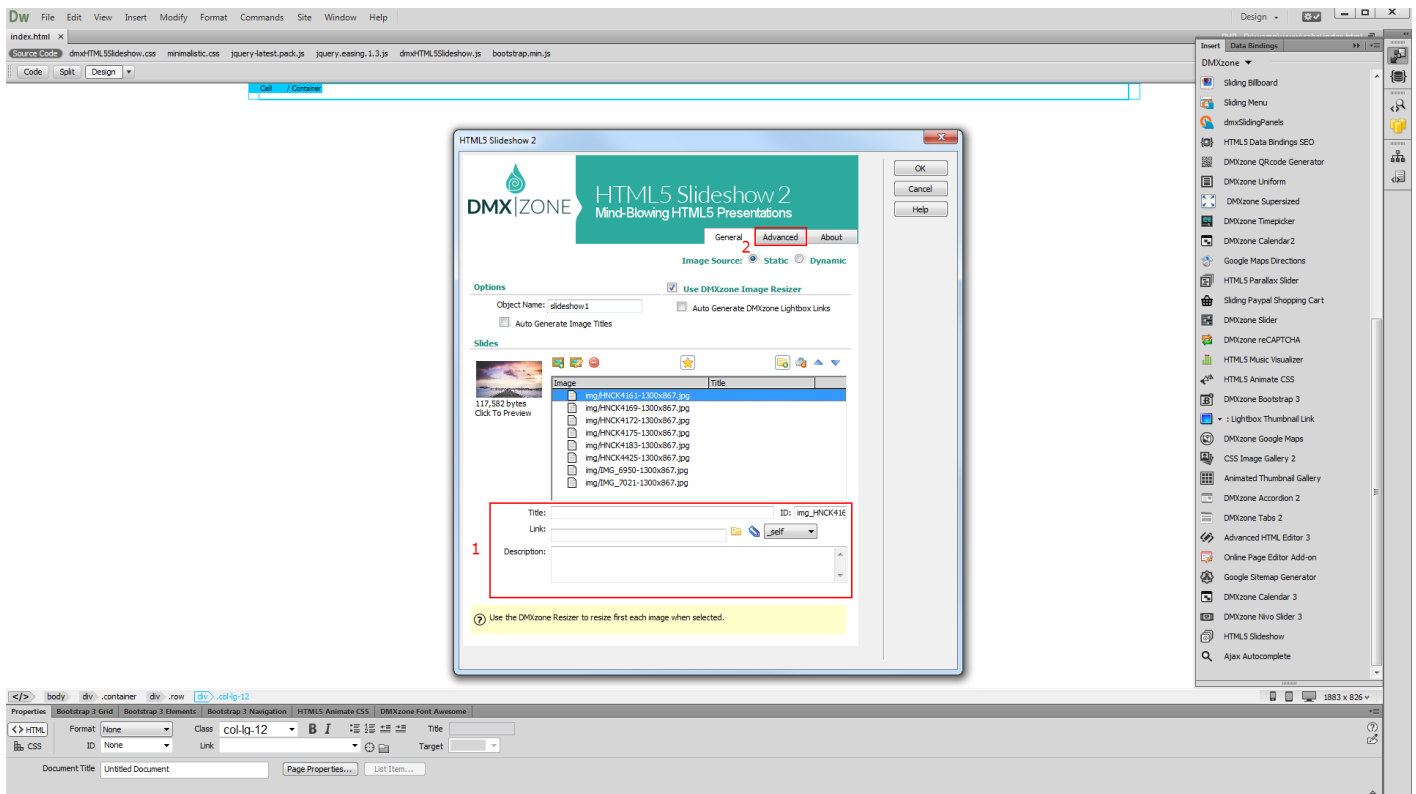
Dw File Edit View Insert Modify Format Commands Site Window Help

Design

index.html ×

Source Code dmxHTML5Slideshow.css minimalistic.css jquery-latest.pack.js jquery.easing.1.3.js dmxHTML5Slideshow.js bootstrap.min.js

Code Split Design

Cell / Container

HTML5 Slideshow 2

DMX|ZONE

HTML5 Slideshow 2
Mind-Blowing HTML5 Presentations

OK
Cancel
Help

General 2 Advanced About

Image Source: Static Dynamic

Options

Use DMXzone Image Resizer

Object Name: slideshow1

Auto Generate DMXzone Lightbox Links

Auto Generate Image Titles

Slides

117,582 bytes
Click To Preview

| Image | Title |
|---|---|
| img/HNCK4161-1300x867.jpg | |
| img/HNCK4169-1300x867.jpg | |
| img/HNCK4172-1300x867.jpg | |
| img/HNCK4175-1300x867.jpg | |
| img/HNCK4183-1300x867.jpg | |
| img/HNCK4425-1300x867.jpg | |
| img/IMG_6950-1300x867.jpg | |
| img/IMG_7021-1300x867.jpg | |

Title: ID: img_HNCK416

Link: _self

1

Description:

Use the DMXzone Resizer to resize first each image when selected.

Insert Data Bindings

DMXzone

Sliding Billboard
Sliding Menu
dmxSlidingPanels
HTML5 Data Bindings SEO
DMXzone QRcode Generator
DMXzone Uniform
DMXzone Supersized
DMXzone Timepicker
DMXzone Calendar2
Google Maps Directions
HTML5 Parallax Slider
Sliding Paypal Shopping Cart
DMXzone Slider
DMXzone reCAPTCHA
HTML5 Music Visualizer
HTML5 Animate CSS
DMXzone Bootstrap 3
: Lightbox Thumbnail Link
DMXzone Google Maps
CSS Image Gallery 2
Animated Thumbnail Gallery
DMXzone Accordion 2
DMXzone Tabs 2
Advanced HTML Editor 3
Online Page Editor Add-on
Google Sitemap Generator
DMXzone Calendar 3
DMXzone Nivo Slider 3
HTML5 Slideshow
Ajax Autocomplete

</> body div .container div .row div .col-lg-12

1883 x 826

Properties Bootstrap 3 Grid Bootstrap 3 Elements Bootstrap 3 Navigation HTML5 Animate CSS DMXzone Font Awesome

HTML Format None Class col-lg-12 B I Title

CSS ID None Link Target

Document Title Untitled Document Page Properties... List Item...